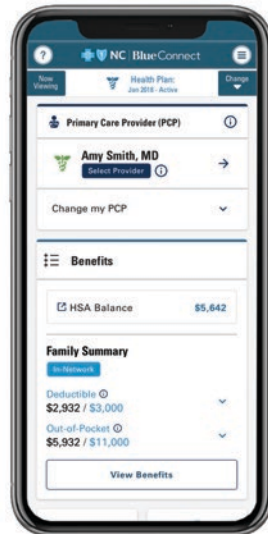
NC | BlueConnect

Now Viewing

Health Plan
Jan 2018 - Active

Change

Primary Care Provider (PCP)

Amy Smith, MD
Select Provider

Change my PCP

Benefits

HSA Balance $5,642

Family Summary
In-Network

Deductible
$2,932 / $3,000

Out-of-Pocket
$5,932 / $11,000

View Benefits